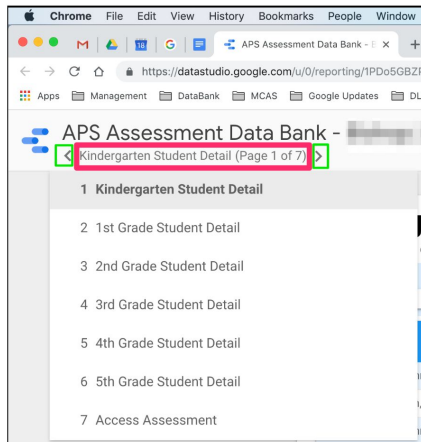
Chrome File Edit View History Bookmarks People Window

APS Assessment Data Bank - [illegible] ×

https://datastudio.google.com/u/0/reporting/1PDo5GBZ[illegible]

Apps Management DataBank MCAS Google Updates DL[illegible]

APS Assessment Data Bank - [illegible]

Kindergarten Student Detail (Page 1 of 7)

1 Kindergarten Student Detail

2 1st Grade Student Detail

3 2nd Grade Student Detail

4 3rd Grade Student Detail

5 4th Grade Student Detail

6 5th Grade Student Detail

7 Access Assessment